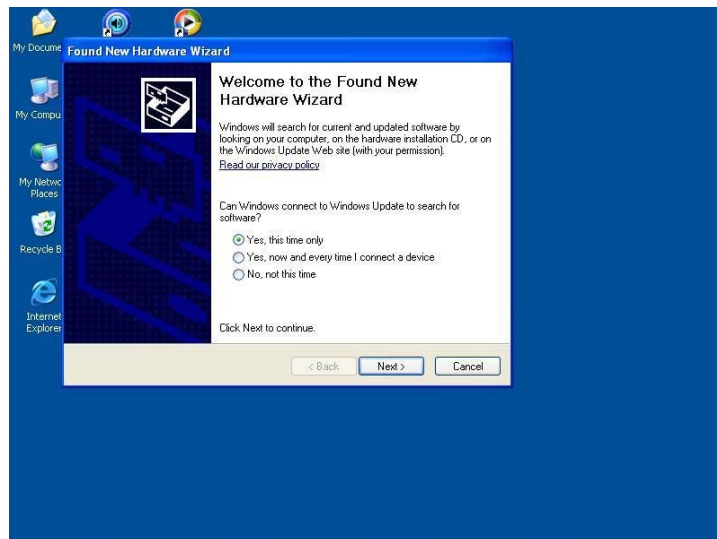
My Docume

My Compu

My Netwo Places

Recycle B

Internet Explorer

Found New Hardware Wizard

Welcome to the Found New Hardware Wizard

Windows will search for current and updated software by looking on your computer, on the hardware installation CD, or on the Windows Update Web site (with your permission).

Read our privacy policy

Can Windows connect to Windows Update to search for software?

Yes, this time only

Yes, now and every time I connect a device

No, not this time

Click Next to continue.

< Back

Next >

Cancel